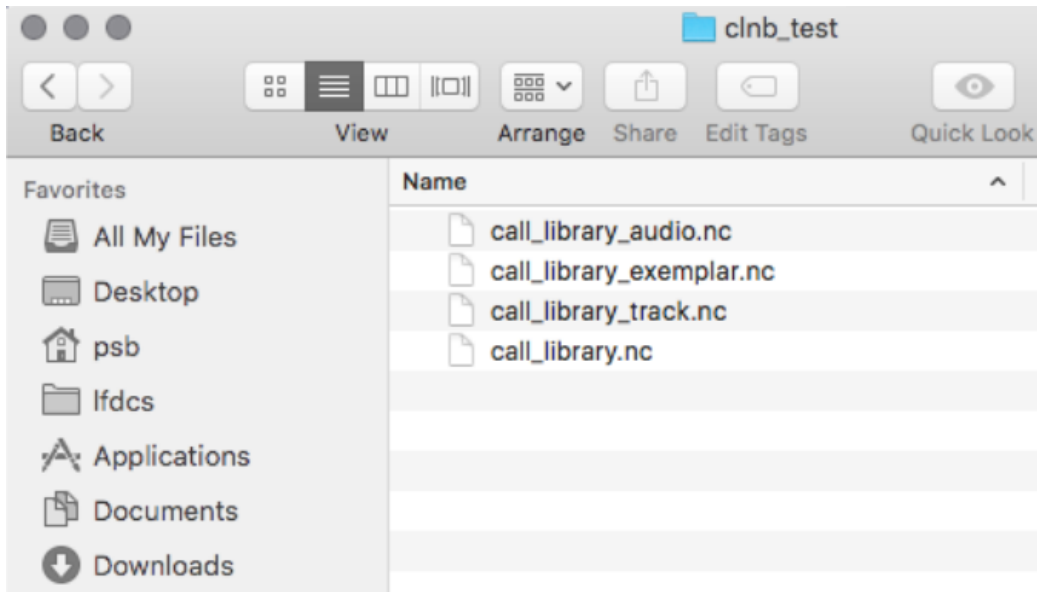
clnb_test

Back

View

Arrange

Share

Edit Tags

Quick Look

Favorites

All My Files

Desktop

psb

lfdcs

Applications

Documents

Downloads

Name

call_library_audio.nc

call_library_exemplar.nc

call_library_track.nc

call_library.nc